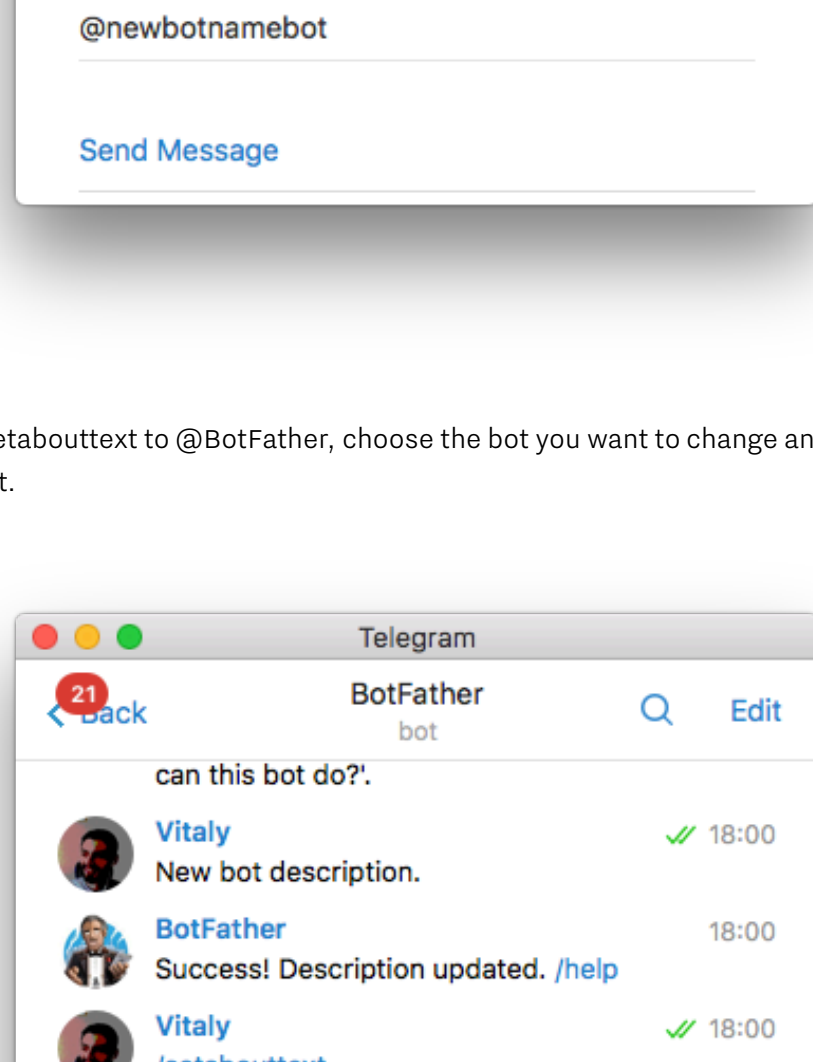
@newbotnamebot

Send Message

etabouttext to @BotFather, choose the bot you want to change an t.

Telegram

21 Back

BotFather
bot

Edit

can this bot do?'.

Vitaly 18:00
New bot description.

BotFather 18:00
Success! Description updated. /help

Vitaly 18:00
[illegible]